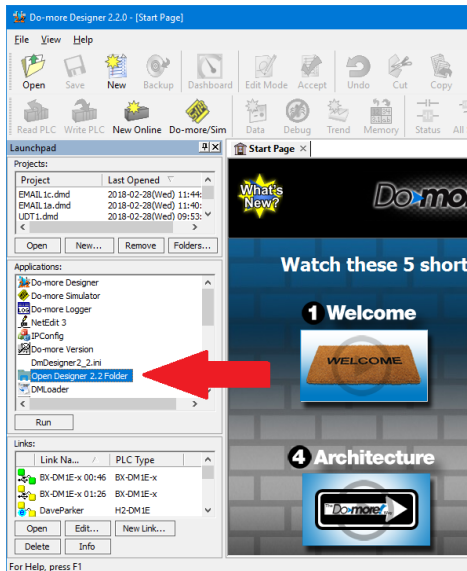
Do-more Designer 2.2.0 - [Start Page]

File View Help

Open Save New Backup Dashboard Edit Mode Accept Undo Cut Copy

Read PLC Write PLC New Online Do-more/Sim Data Debug Trend Memory Status All

Launchpad

Projects:

| Project | Last Opened |
|---|---|
| EMAIL1c.dmd | 2018-02-28(Wed) 11:44: |
| EMAIL1a.dmd | 2018-02-28(Wed) 11:40: |
| UDT1.dmd | 2018-02-28(Wed) 09:53: |

Open New... Remove Folders...

Applications:

Do-more Designer
Do-more Simulator
Do-more Logger
NetEdit 3
IPConfig
Do-more Version
DmDesigner2_2.ini
Open Designer 2.2 Folder
DMLoader

Run

Links:

| Link Na... | PLC Type |
|---|---|
| BX-DM1E-x 00:46 | BX-DM1E-x |
| BX-DM1E-x 01:26 | BX-DM1E-x |
| DaveParker | H2-DM1E |

Open Edit... New Link...

Delete Info

Start Page

What's New?

Do-more

Watch these 5 short

1 Welcome

WELCOME

4 Architecture

Do-more!

For Help, press F1